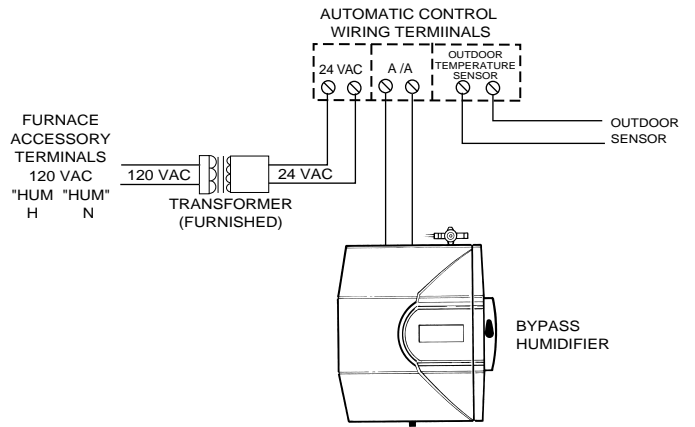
AUTOMATIC CONTROL
WIRING TERMIINALS

24 VAC

A /A

OUTDOOR
TEMPERATURE
SENSOR

FURNACE
ACCESSORY
TERMINALS
120 VAC
"HUM "HUM"
H N

120 VAC

24 VAC

TRANSFORMER
(FURNISHED)

OUTDOOR
SENSOR

BYPASS
HUMIDIFIER